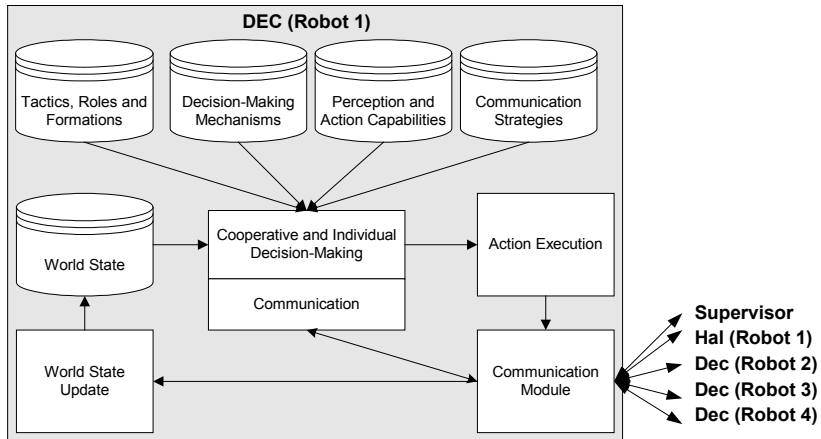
DEC (Robot 1)

Tactics, Roles and Formations

Decision-Making Mechanisms

Perception and Action Capabilities

Communication Strategies

World State

Cooperative and Individual Decision-Making

Communication

Action Execution

World State Update

Communication Module

Supervisor
Hal (Robot 1)
Dec (Robot 2)
Dec (Robot 3)
Dec (Robot 4)